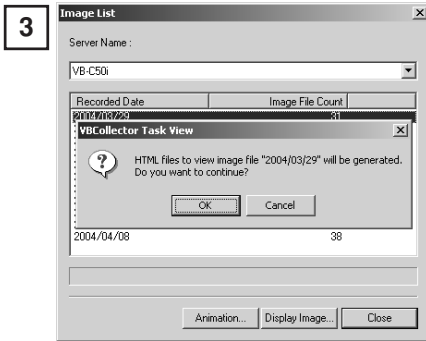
3

Image List

Server Name :

VB-C50i

| Recorded Date | Image File Count |
|---|---|
| 2004/03/29 | 31 |
| 2004/04/08 | 38 |

VBCollector Task View

HTML files to view image file "2004/03/29" will be generated. Do you want to continue?

OK Cancel

Animation... Display Image... Close